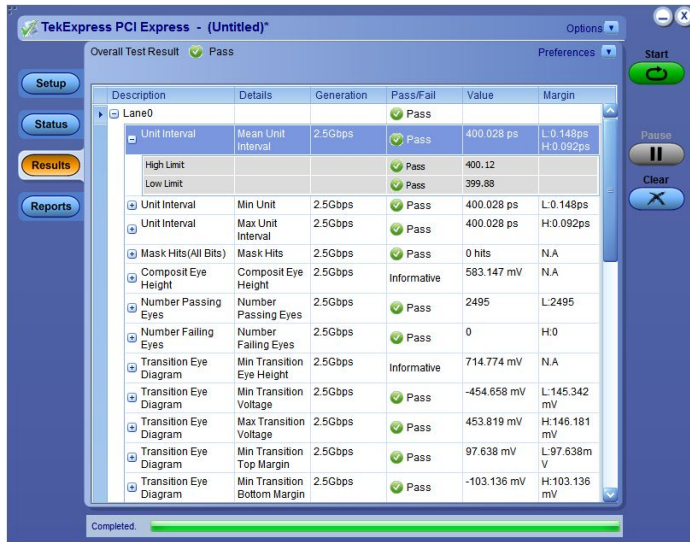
TekExpress PCI Express - (Untitled)*

Options

Overall Test Result Pass

Preferences

Setup

Status

Results

Reports

Start

Pause

Clear

| Description | Details | Generation | Pass/Fail | Value | Margin |
|---|---|---|---|---|---|
| Lane0 | | | Pass | | |
| Unit Interval | Mean Unit Interval | 2.5Gbps | Pass | 400.028 ps | L:0.148ps H:0.092ps |
| High Limit | | | Pass | 400.12 | |
| Low Limit | | | Pass | 399.88 | |
| Unit Interval | Min Unit | 2.5Gbps | Pass | 400.028 ps | L:0.148ps |
| Unit Interval | Max Unit Interval | 2.5Gbps | Pass | 400.028 ps | H:0.092ps |
| Mask Hits(All Bits) | Mask Hits | 2.5Gbps | Pass | 0 hits | N.A |
| Composit Eye Height | Composit Eye Height | 2.5Gbps | Informative | 583.147 mV | N.A |
| Number Passing Eyes | Number Passing Eyes | 2.5Gbps | Pass | 2495 | L:2495 |
| Number Failing Eyes | Number Failing Eyes | 2.5Gbps | Pass | 0 | H:0 |
| Transition Eye Diagram | Min Transition Eye Height | 2.5Gbps | Informative | 714.774 mV | N.A |
| Transition Eye Diagram | Min Transition Voltage | 2.5Gbps | Pass | -454.658 mV | L:145.342 mV |
| Transition Eye Diagram | Max Transition Voltage | 2.5Gbps | Pass | 453.819 mV | H:146.181 mV |
| Transition Eye Diagram | Min Transition Top Margin | 2.5Gbps | Pass | 97.638 mV | L:97.638m V |
| Transition Eye Diagram | Min Transition Bottom Margin | 2.5Gbps | Pass | -103.136 mV | H:103.136 mV |

Completed.